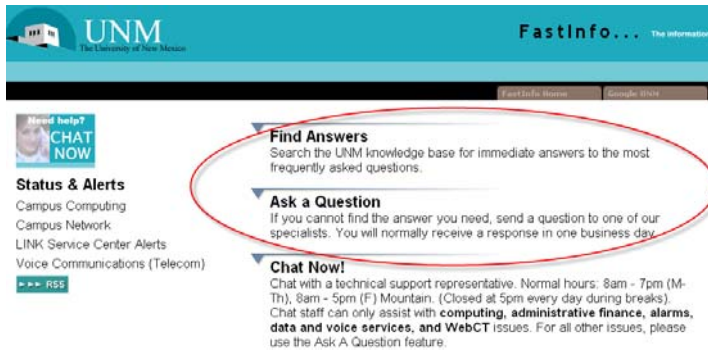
UNM
The University of New Mexico

FastInfo... The informatio

FastInfo Home
Google UNM

Need help?
CHAT NOW

Status & Alerts
Campus Computing
Campus Network
LINK Service Center Alerts
Voice Communications (Telecom)
RSS

Find Answers
Search the UNM knowledge base for immediate answers to the most frequently asked questions.

Ask a Question
If you cannot find the answer you need, send a question to one of our specialists. You will normally receive a response in one business day.

Chat Now!
Chat with a technical support representative. Normal hours: 8am - 7pm (M-Th), 8am - 5pm (F) Mountain. (Closed at 5pm every day during breaks). Chat staff can only assist with computing, administrative finance, alarms, data and voice services, and WebCT issues. For all other issues, please use the Ask A Question feature.